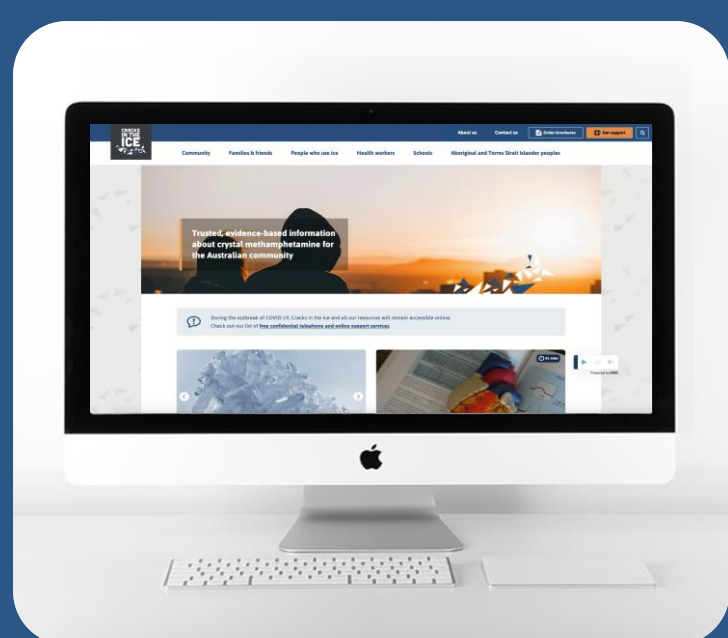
CRACKS IN THE ICE

About us Contact us Order brochures Get support

Community Families & friends People who use ice Health workers Schools Aboriginal and Torres Strait Islander peoples

Trusted, evidence-based information about crystal methamphetamine for the Australian community

During the outbreak of COVID-19, Cracks in the Ice and all our resources will remain accessible online. Check out our list of free confidential telephone and online support services.

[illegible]